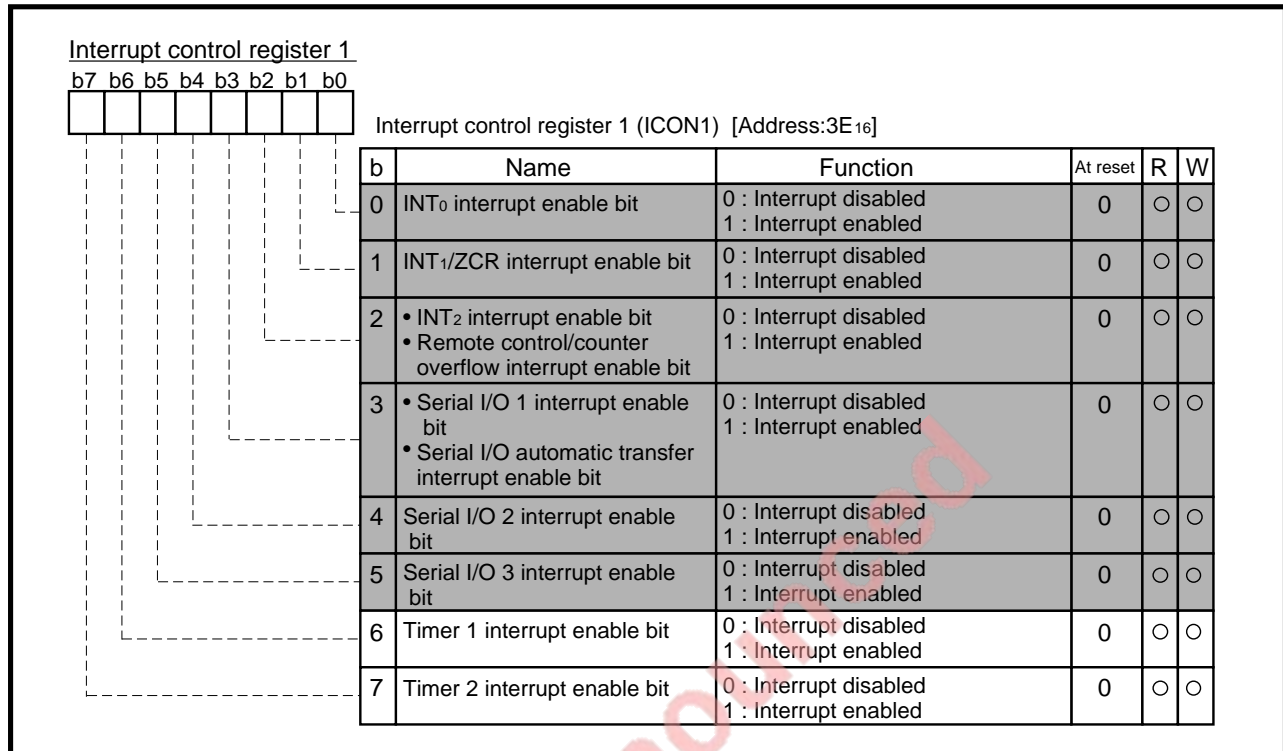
Interrupt control register 1
b7 b6 b5 b4 b3 b2 b1 b0

Interrupt control register 1 (ICON1) [Address:3E$_{16}$]

| b | Name | Function | At reset | R | W |
|---|---|---|---|---|---|
| 0 | INT$_0$ interrupt enable bit | 0 : Interrupt disabled 1 : Interrupt enabled | 0 | ○ | ○ |
| 1 | INT$_1$/ZCR interrupt enable bit | 0 : Interrupt disabled 1 : Interrupt enabled | 0 | ○ | ○ |
| 2 | • INT$_2$ interrupt enable bit • Remote control/counter overflow interrupt enable bit | 0 : Interrupt disabled 1 : Interrupt enabled | 0 | ○ | ○ |
| 3 | • Serial I/O 1 interrupt enable bit • Serial I/O automatic transfer interrupt enable bit | 0 : Interrupt disabled 1 : Interrupt enabled | 0 | ○ | ○ |
| 4 | Serial I/O 2 interrupt enable bit | 0 : Interrupt disabled 1 : Interrupt enabled | 0 | ○ | ○ |
| 5 | Serial I/O 3 interrupt enable bit | 0 : Interrupt disabled 1 : Interrupt enabled | 0 | ○ | ○ |
| 6 | Timer 1 interrupt enable bit | 0 : Interrupt disabled 1 : Interrupt enabled | 0 | ○ | ○ |
| 7 | Timer 2 interrupt enable bit | 0 : Interrupt disabled 1 : Interrupt enabled | 0 | ○ | ○ |

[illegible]